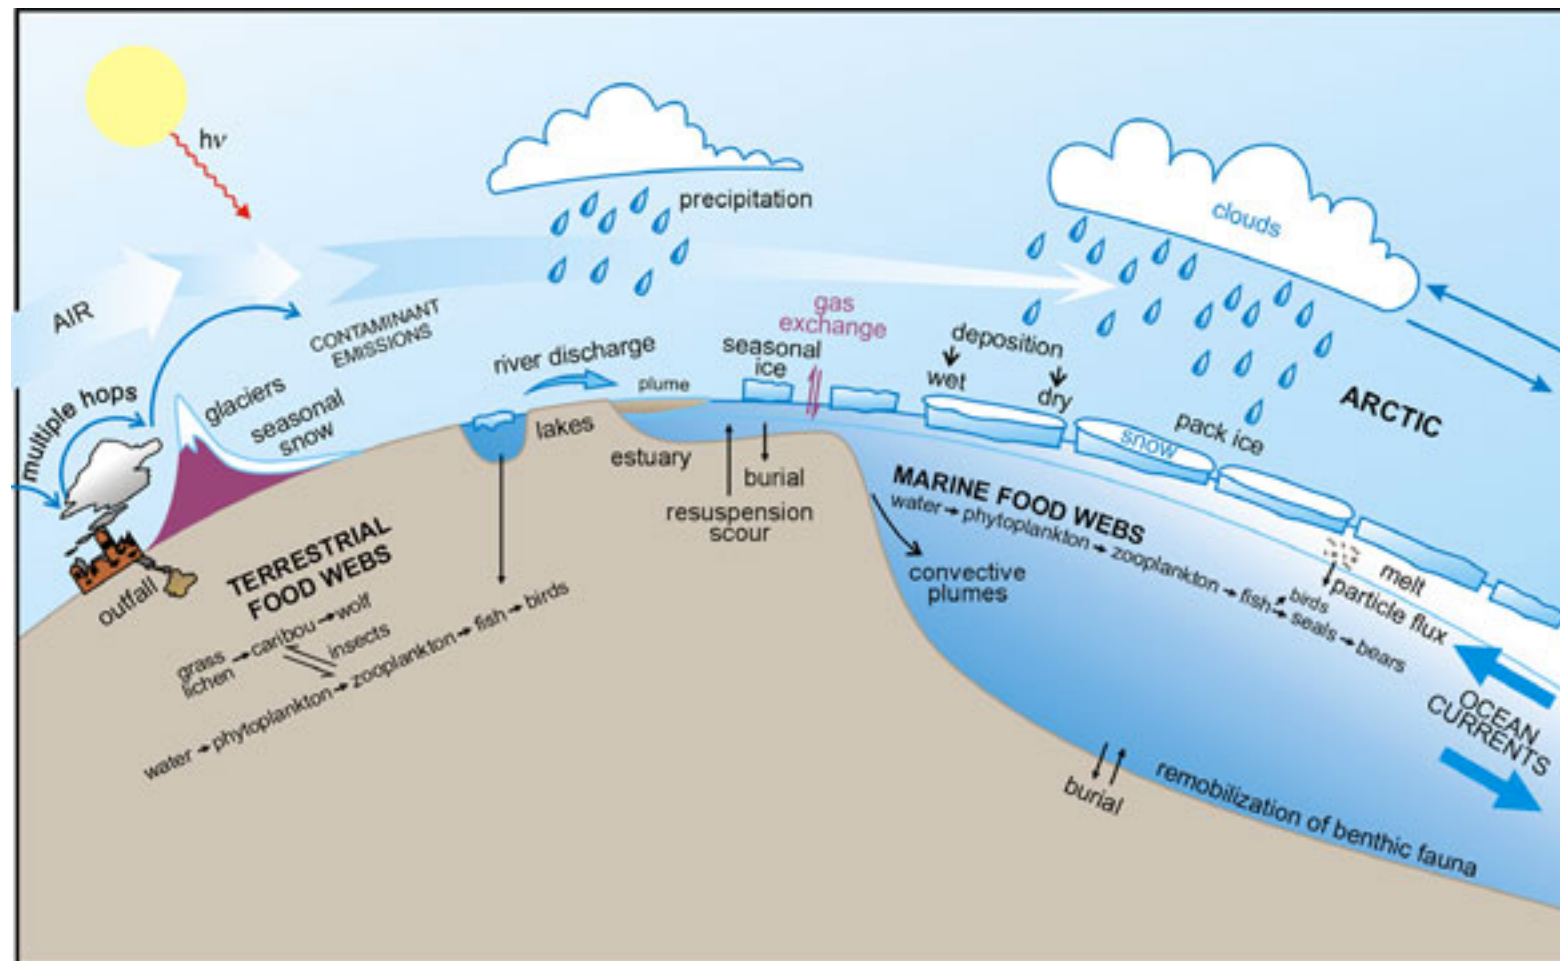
hν

AIR

multiple hops

CONTAMINANT EMISSIONS

glaciers

seasonal snow

outfall

precipitation

clouds

river discharge

plume

lakes

estuary

seasonal ice

gas exchange

burial

resuspension scour

deposition

wet

dry

snow

pack ice

ARCTIC

TERRESTRIAL FOOD WEBS

grass lichen → caribou → wolf

insects

water → phytoplankton → zooplankton → fish → birds

MARINE FOOD WEBS

water → phytoplankton → zooplankton → fish → birds

seals → bears

convective plumes

melt

particle flux

OCEAN CURRENTS

burial

remobilization of benthic fauna